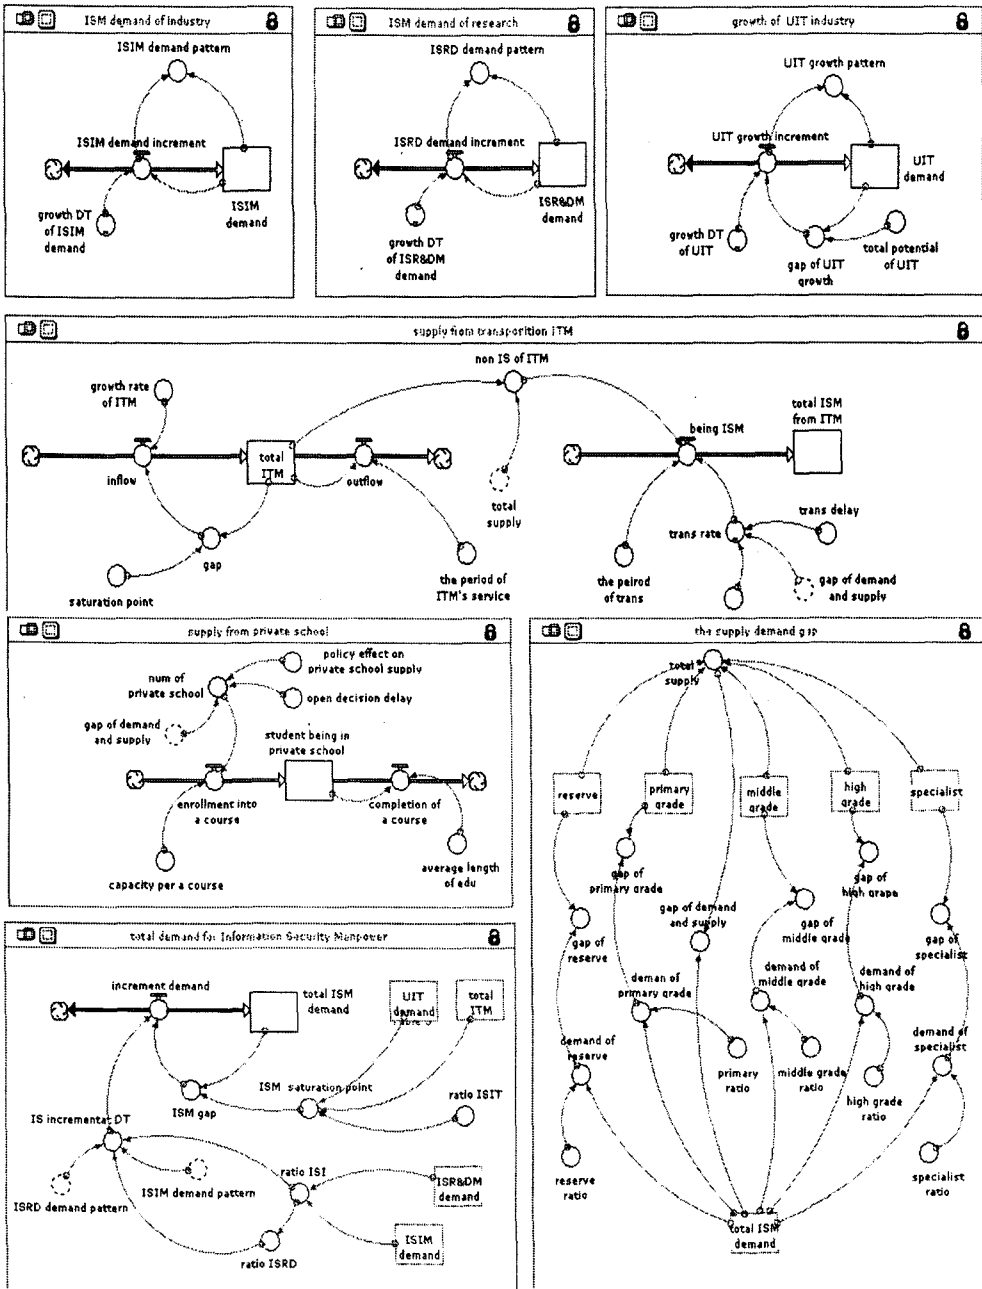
ISM demand of industry

ISIM demand pattern

ISIM demand increment

growth DT of ISIM demand

ISIM demand

ISM demand of research

ISRD demand pattern

ISRD demand increment

growth DT of ISR&DM demand

ISR&DM demand

growth of UIT industry

UIT growth pattern

UIT growth increment

UIT demand

growth DT of UIT

gap of UIT growth

total potential of UIT

supply from transporition ITM

non IS of ITM

growth rate of ITM

inflow

total ITM

outflow

total supply

being ISM

total ISM from ITM

trans delay

trans rate

gap

saturation point

the period of ITM's service

the peirod of trans

gap of demand and supply

supply from private school

policy effect on private school supply

num of private school

open decision delay

gap of demand and supply

student being in private school

enrollment into a course

completion of a course

average length of edu

capacity per a course

the supply demand gap

total supply

reserve

primary grade

middle grade

high grade

specialist

gap of primary grade

gap of high grape

gap of demand and supply

gap of middle grade

gap of reserve

gap of specialist

deman of primary grade

demand of middle grade

demand of high grade

demand of reserve

demand of specialist

primary ratio

middle grade ratio

high grade ratio

reserve ratio

specialist ratio

total ISM demand

total demand for Information Security Manpower

increment demand

total ISM demand

UIT demand

total ITM

ISM gap

ISM saturation point

ratio ISIT

IS incremental DT

ratio ISI

ISIM demand pattern

ISRD demand pattern

ISR&DM demand

ISIM demand

ratio ISRD